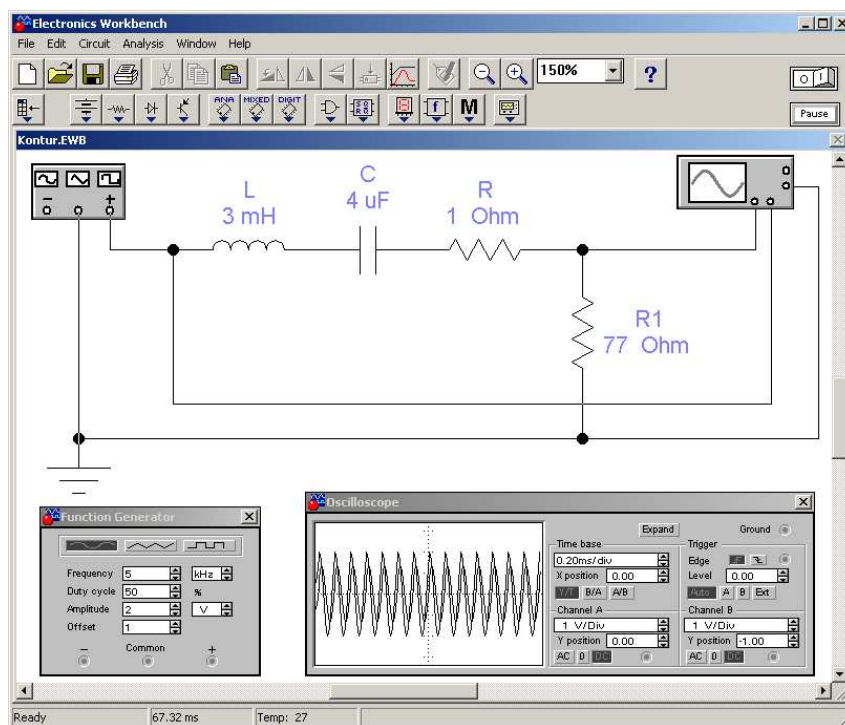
Electronics Workbench

File Edit Circuit Analysis Window Help

150%

?

Pause

Kontur.EWB

L
3 mH

C
4 uF

R
1 Ohm

R1
77 Ohm

Function Generator

Frequency 5 kHz
Duty cycle 50 %
Amplitude 2 V
Offset 1

−
Common
+

Oscilloscope

Expand

Ground

Time base
0.20ms/div
X position 0.00
Y/T B/A A/B

Trigger
Edge
Level 0.00
Auto A B Ext

Channel A
1 V/Div
Y position 0.00
AC 0 DC

Channel B
1 V/Div
Y position -1.00
AC 0 DC

Ready | 67.32 ms | Temp: 27